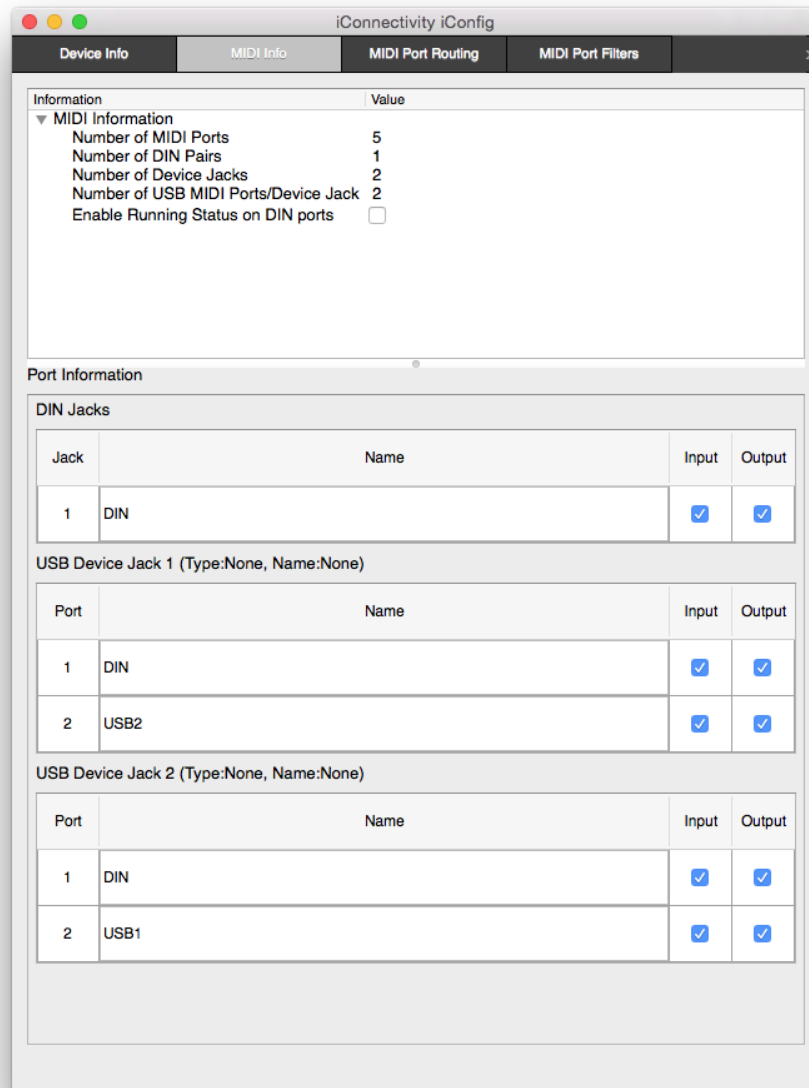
iConnectivity iConfig

Device Info | MIDI Info | MIDI Port Routing | MIDI Port Filters

| Information | Value |
|---|---|
| MIDI Information | |
| Number of MIDI Ports | 5 |
| Number of DIN Pairs | 1 |
| Number of Device Jacks | 2 |
| Number of USB MIDI Ports/Device Jack | 2 |
| Enable Running Status on DIN ports | |

Port Information

DIN Jacks

| Jack | Name | Input | Output |
|---|---|---|---|
| 1 | DIN | | |

USB Device Jack 1 (Type:None, Name:None)

| Port | Name | Input | Output |
|---|---|---|---|
| 1 | DIN | | |
| 2 | USB2 | | |

USB Device Jack 2 (Type:None, Name:None)

| Port | Name | Input | Output |
|---|---|---|---|
| 1 | DIN | | |
| 2 | USB1 | | |